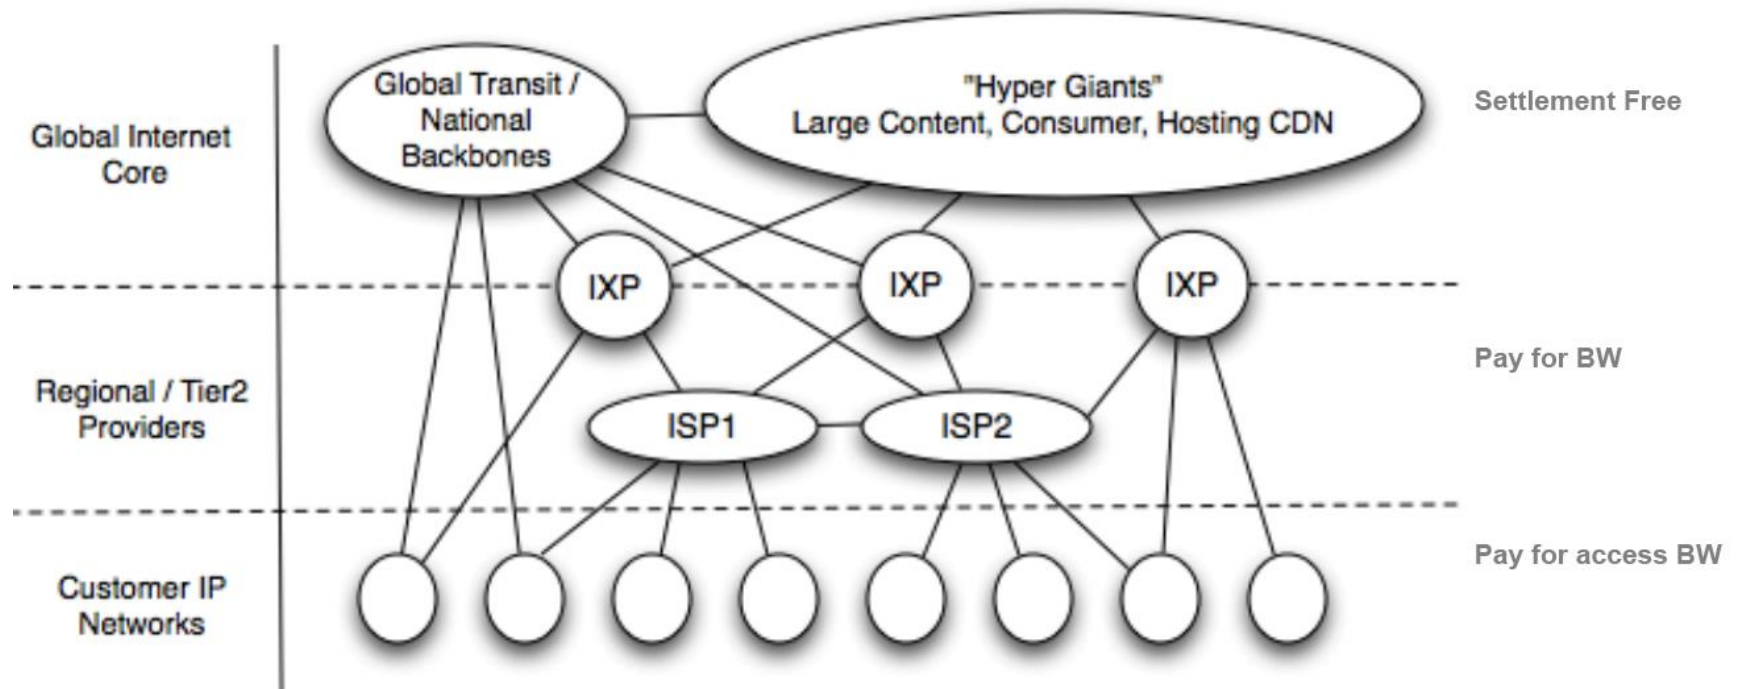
Global Internet Core

Global Transit / National Backbones

"Hyper Giants" Large Content, Consumer, Hosting CDN

Settlement Free

IXP

IXP

IXP

Regional / Tier2 Providers

Pay for BW

ISP1

ISP2

Customer IP Networks

Pay for access BW